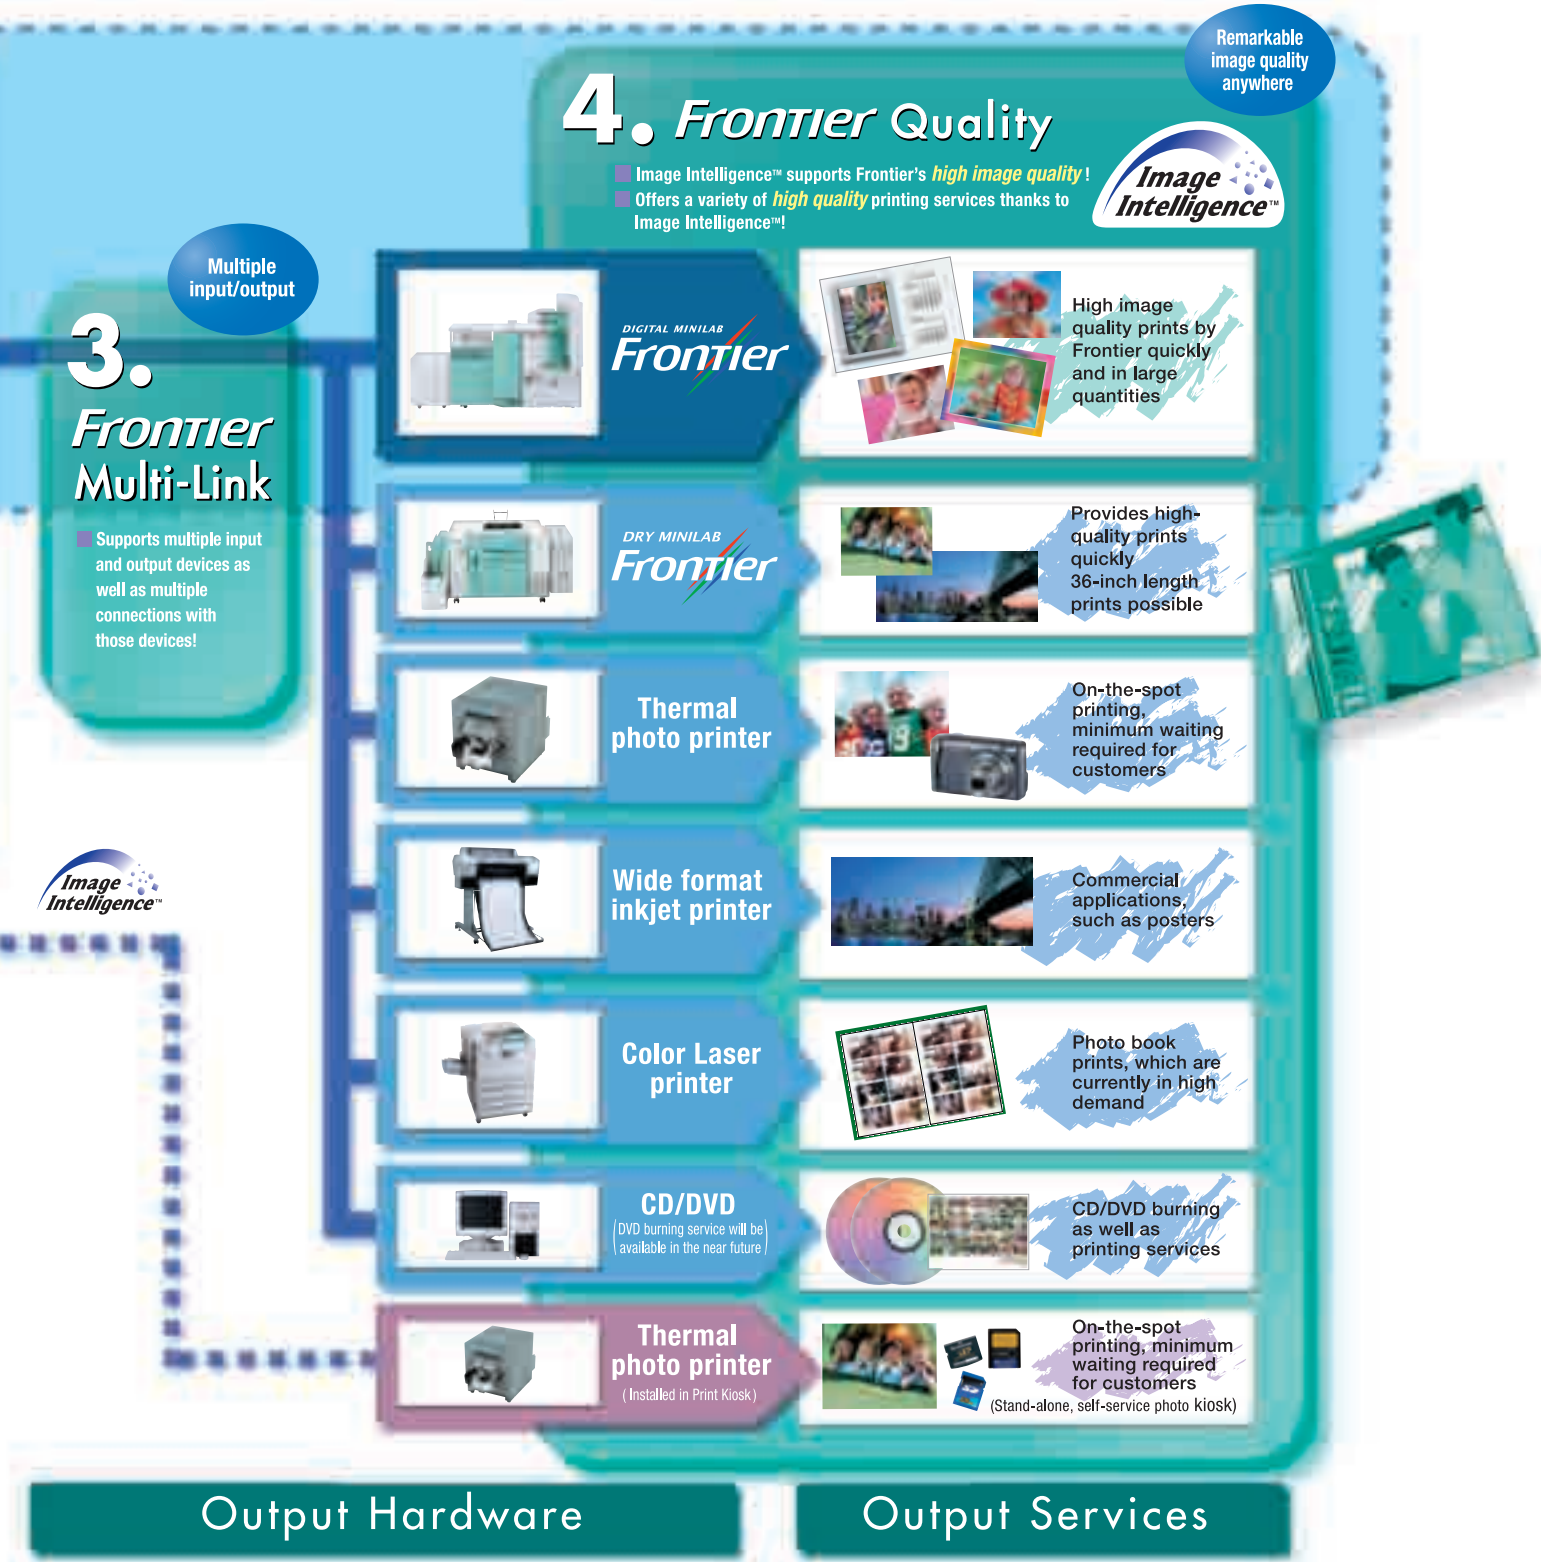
Remarkable image quality anywhere

4. Frontier Quality

Image Intelligence™ supports Frontier's high image quality!
Offers a variety of high quality printing services thanks to Image Intelligence™!

Image Intelligence™

Multiple input/output

3. Frontier Multi-Link

Supports multiple input and output devices as well as multiple connections with those devices!

DIGITAL MINILAB Frontier

High image quality prints by Frontier quickly and in large quantities

DRY MINILAB Frontier

Provides high-quality prints quickly
36-inch length prints possible

Thermal photo printer

On-the-spot printing, minimum waiting required for customers

Wide format inkjet printer

Commercial applications, such as posters

Color Laser printer

Photo book prints, which are currently in high demand

CD/DVD
(DVD burning service will be available in the near future)

CD/DVD burning as well as printing services

Thermal photo printer
(Installed in Print Kiosk)

On-the-spot printing, minimum waiting required for customers
(Stand-alone, self-service photo kiosk)

Image Intelligence™

Output Hardware

Output Services